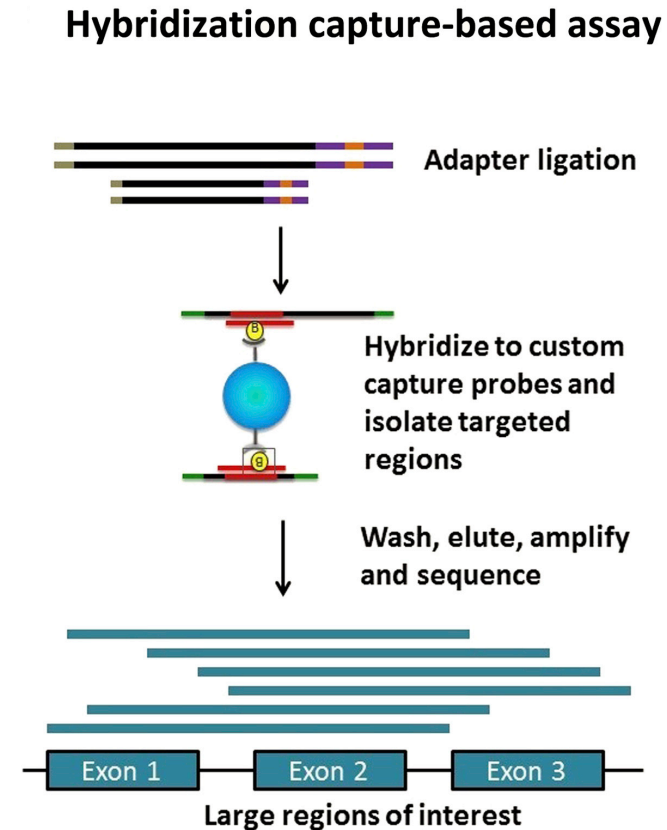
Hybridization capture-based assay

Adapter ligation

B

Hybridize to custom capture probes and isolate targeted regions

B

Wash, elute, amplify and sequence

Exon 1

Exon 2

Exon 3

Large regions of interest